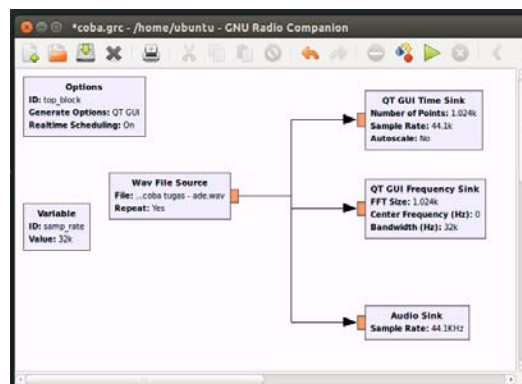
*coba.grc - /home/ubuntu - GNU Radio Companion

Options
ID: top_block
Generate Options: QT GUI
Realtime Scheduling: On

Variable
ID: samp_rate
Value: 32k

Wav File Source
File: ...coba tugas - ade.wav
Repeat: Yes

QT GUI Time Sink
Number of Points: 1.024k
Sample Rate: 44.1k
Autoscale: No

QT GUI Frequency Sink
FFT Size: 1.024k
Center Frequency (Hz): 0
Bandwidth (Hz): 32k

Audio Sink
Sample Rate: 44.1KHz